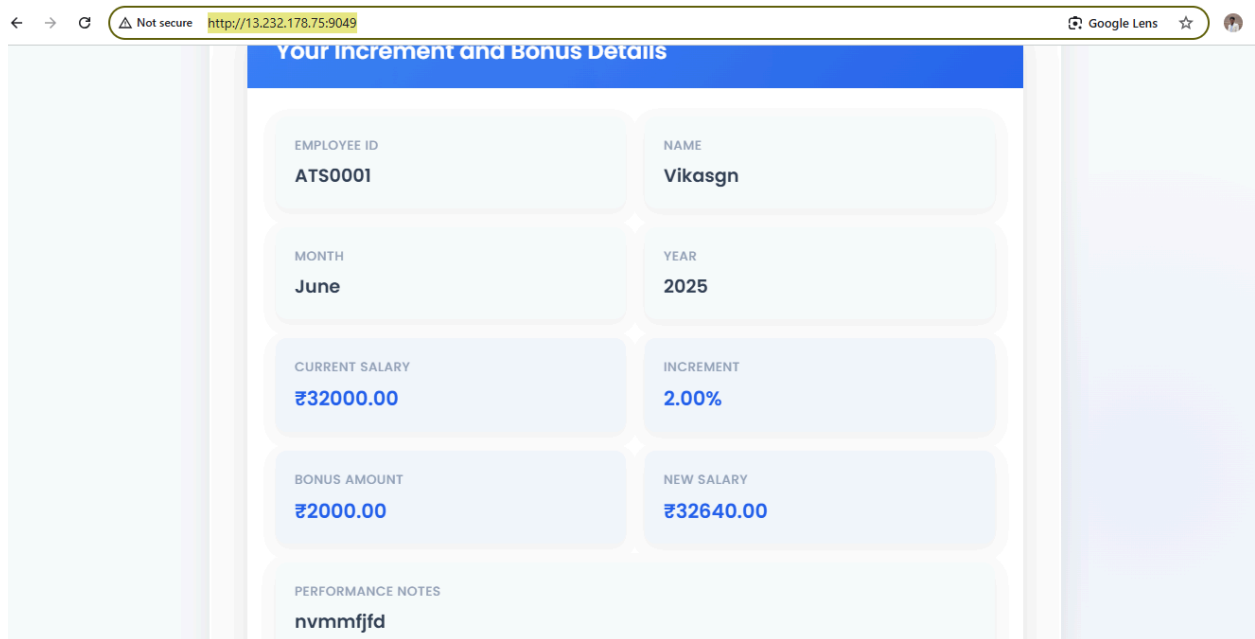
Not secure http://13.232.178.75:9049
Google Lens

Your Increment and Bonus Details

EMPLOYEE ID
ATS0001

NAME
Vikasgn

MONTH
June

YEAR
2025

CURRENT SALARY
₹32000.00

INCREMENT
2.00%

BONUS AMOUNT
₹2000.00

NEW SALARY
₹32640.00

PERFORMANCE NOTES
nvmmfjfd